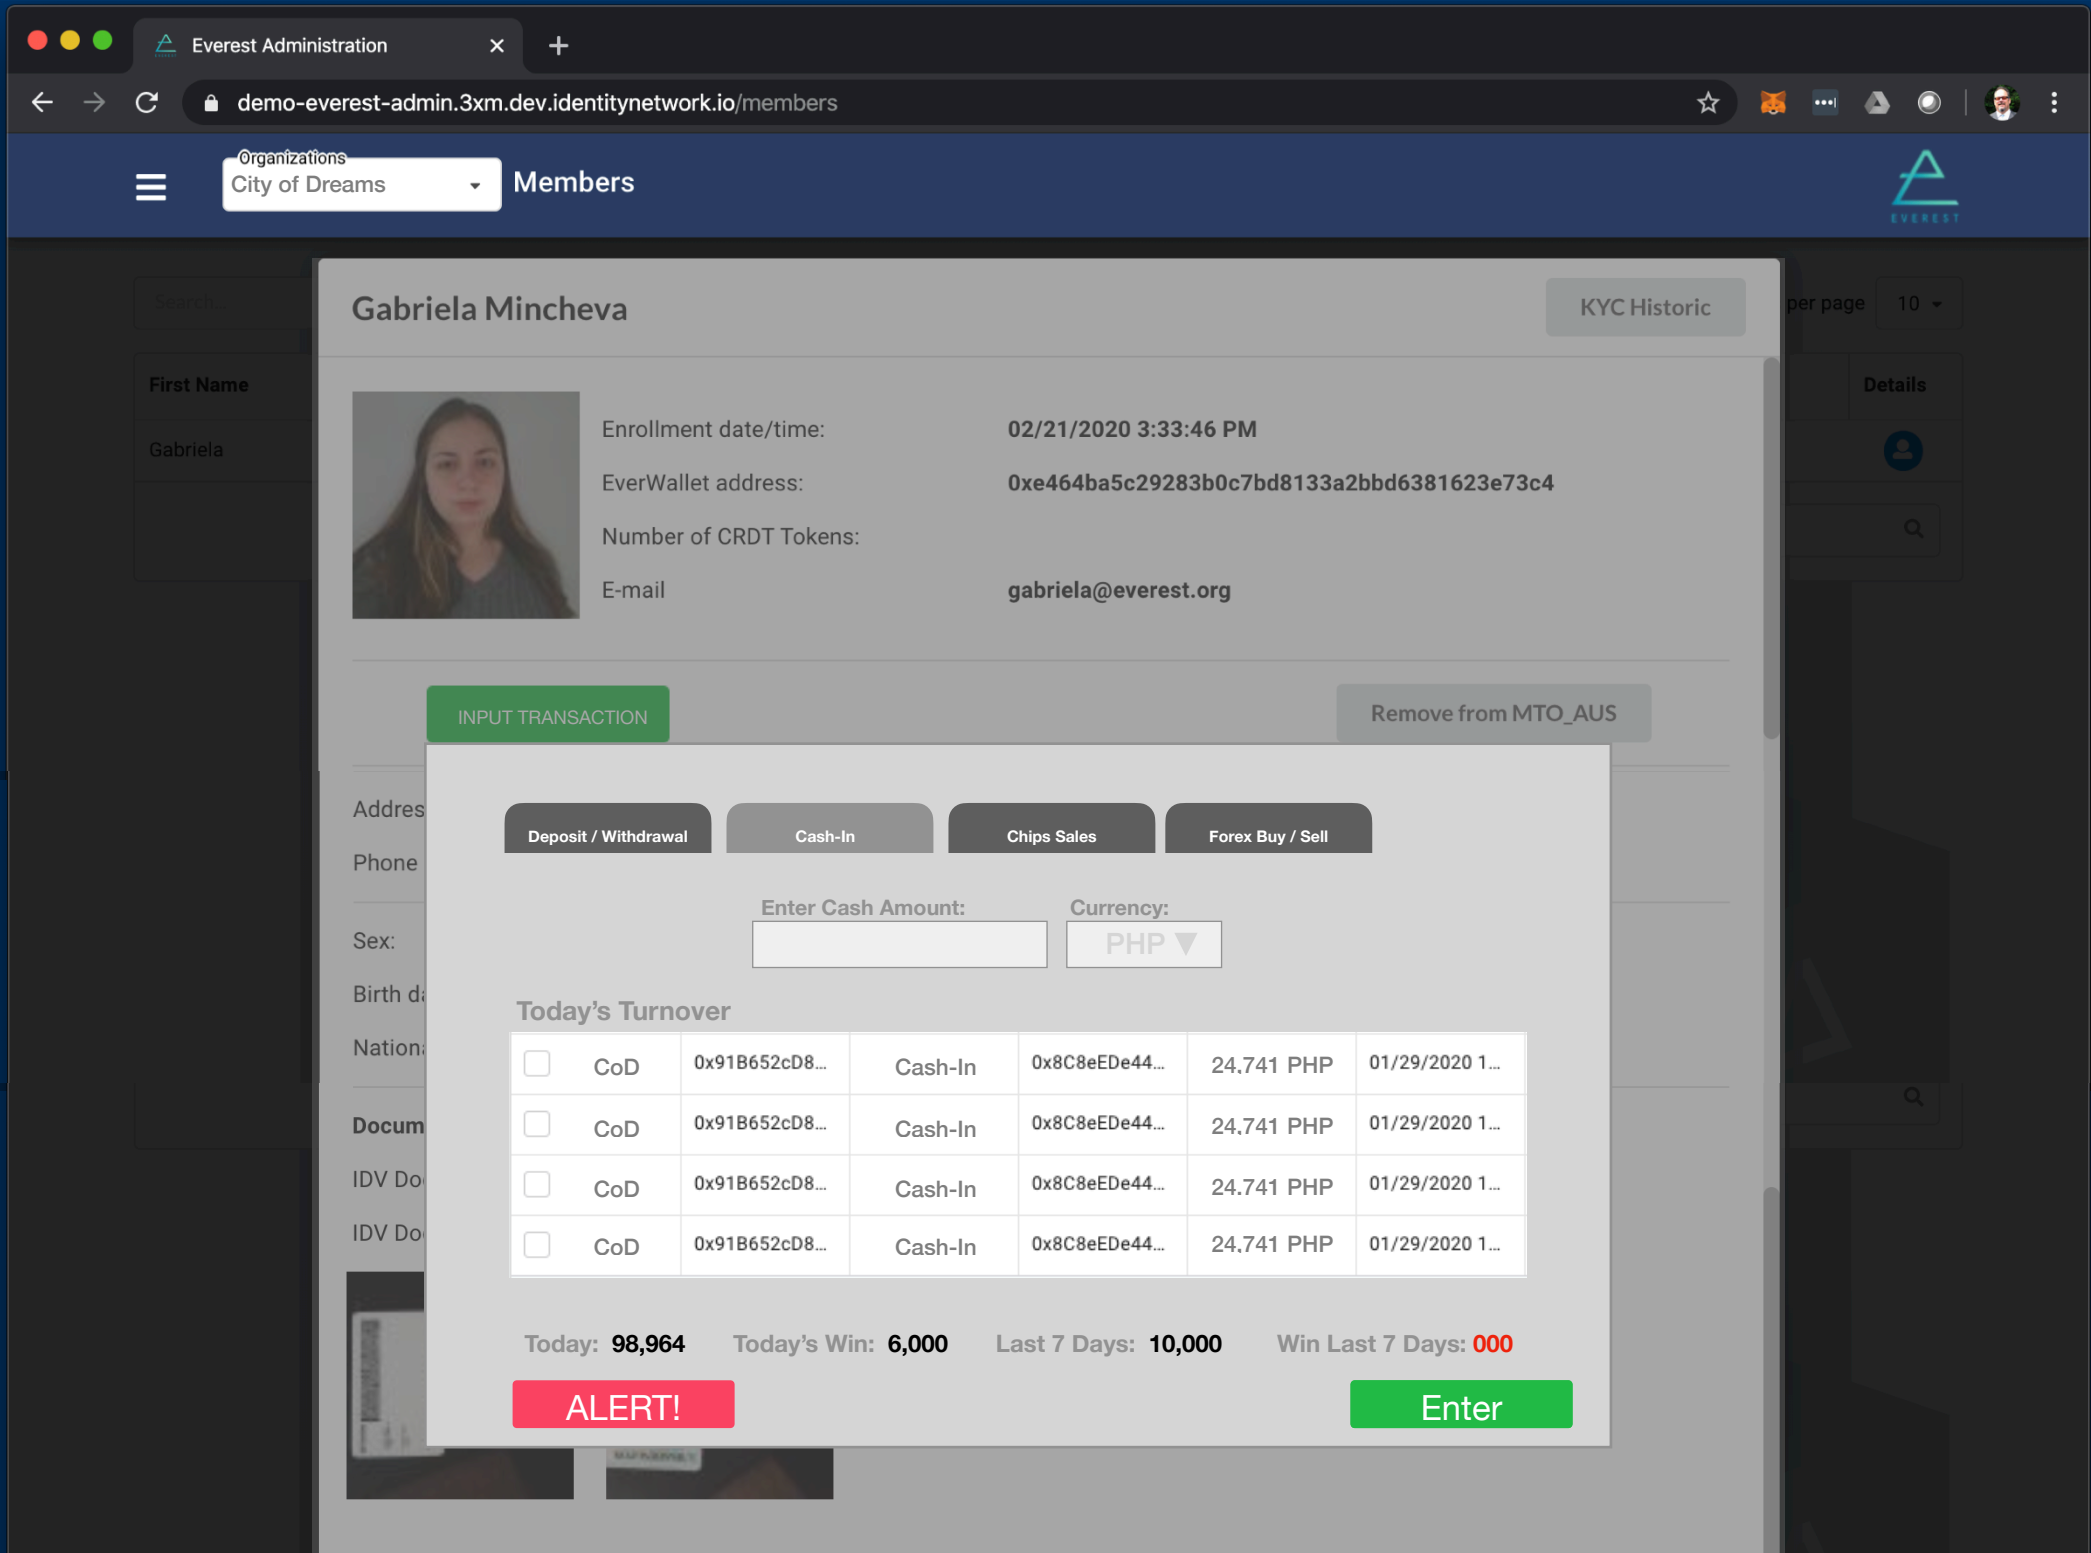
Everest Administration ×

demo-everest-admin.3xm.dev.identitynetwork.io/members

Organizations
City of Dreams
Members

EVEREST

Search...

per page 10

First Name

Gabriela

Details

Gabriela Mincheva

KYC Historic

Enrollment date/time: 02/21/2020 3:33:46 PM

EverWallet address: 0xe464ba5c29283b0c7bd8133a2bbd6381623e73c4

Number of CRDT Tokens:

E-mail gabriela@everest.org

INPUT TRANSACTION

Remove from MTO_AUS

Addres

Phone

Sex:

Birth d

Nationa

Docum

IDV Do

IDV Do

Deposit / Withdrawal

Cash-In

Chips Sales

Forex Buy / Sell

Enter Cash Amount:

Currency:

PHP

Today's Turnover

| | CoD | 0x91B652cD8... | Cash-In | 0x8C8eEDe44... | 24,741 PHP | 01/29/2020 1... |
|---|---|---|---|---|---|---|
| | CoD | 0x91B652cD8... | Cash-In | 0x8C8eEDe44... | 24,741 PHP | 01/29/2020 1... |
| | CoD | 0x91B652cD8... | Cash-In | 0x8C8eEDe44... | 24,741 PHP | 01/29/2020 1... |
| | CoD | 0x91B652cD8... | Cash-In | 0x8C8eEDe44... | 24,741 PHP | 01/29/2020 1... |

Today: 98,964 Today's Win: 6,000 Last 7 Days: 10,000 Win Last 7 Days: 000

ALERT!

Enter